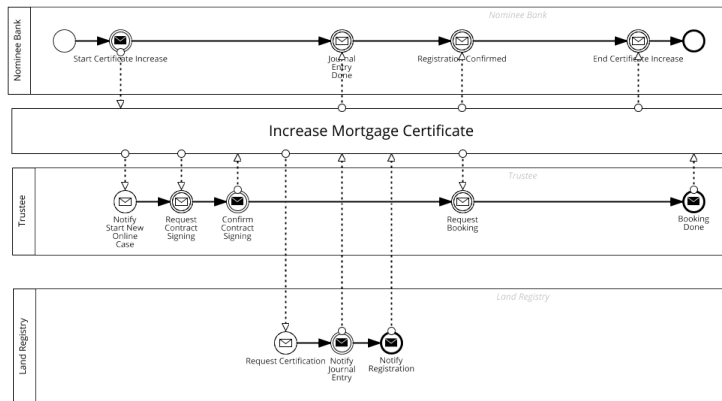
Nominee Bank

Nominee Bank

Start Certificate Increase

Journal Entry Done

Registration Confirmed

End Certificate Increase

Increase Mortgage Certificate

Trustee

Trustee

Notify Start New Online Case

Request Contract Signing

Confirm Contract Signing

Request Booking

Booking Done

Land Registry

Land Registry

Request Certification

Notify Journal Entry

Notify Registration